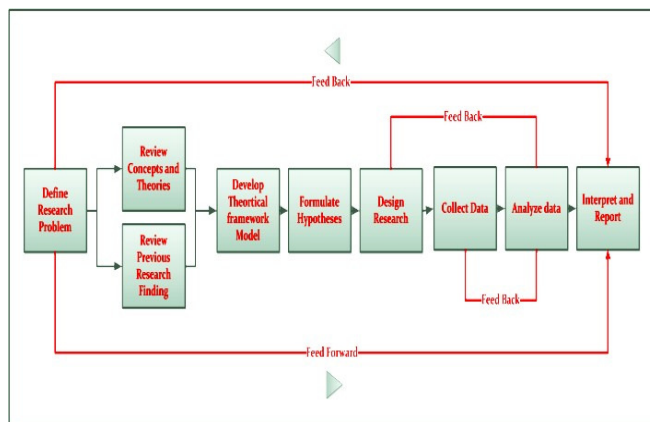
Feed Back

Feed Back

Define Research Problem

Review Concepts and Theories

Review Previous Research Finding

Develop Theortical framework Model

Formulate Hypotheses

Design Research

Collect Data

Analyze data

Interpret and Report

Feed Back

Feed Forward